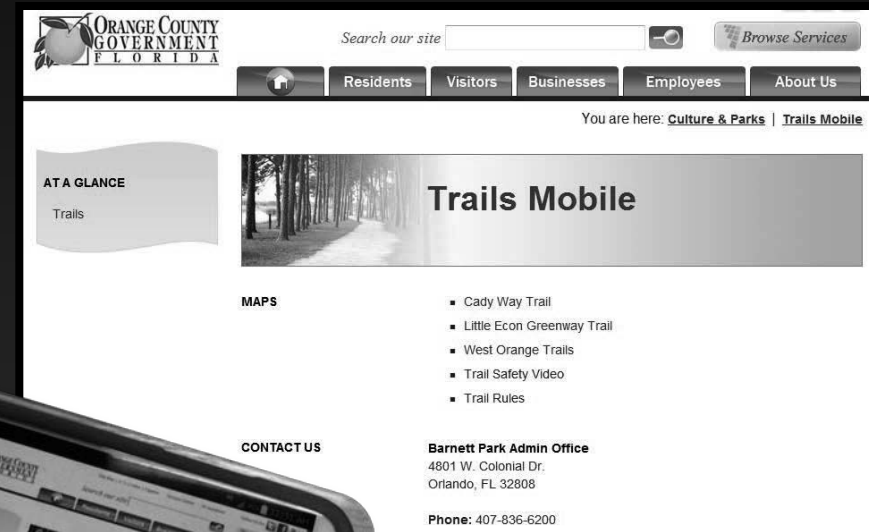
ORANGE COUNTY GOVERNMENT FLORIDA

Search our site

Browse Services

Residents | Visitors | Businesses | Employees | About Us

You are here: Culture & Parks | Trails Mobile

AT A GLANCE

Trails

Trails Mobile

MAPS

- Cady Way Trail
- Little Econ Greenway Trail
- West Orange Trails
- Trail Safety Video
- Trail Rules

CONTACT US

Barnett Park Admin Office
4801 W. Colonial Dr.
Orlando, FL 32808

Phone: 407-836-6200